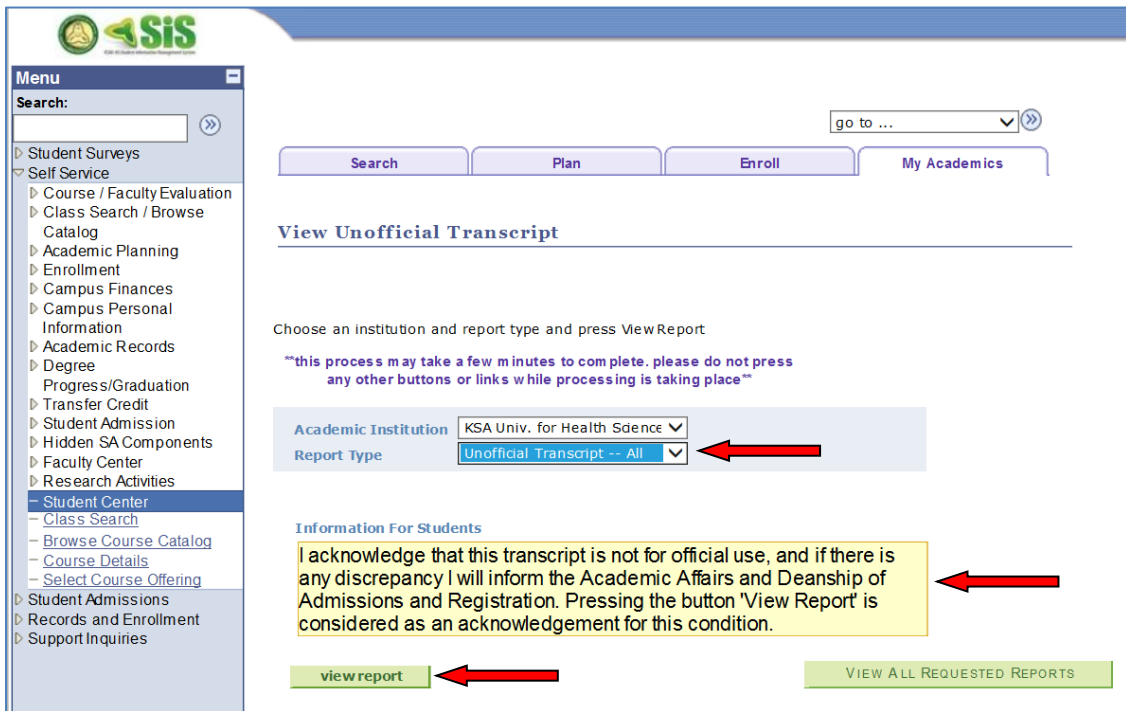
SiS

Menu
Search:

Student Surveys
Self Service
Course / Faculty Evaluation
Class Search / Browse Catalog
Academic Planning
Enrollment
Campus Finances
Campus Personal Information
Academic Records
Degree Progress/Graduation
Transfer Credit
Student Admission
Hidden SA Components
Faculty Center
Research Activities
Student Center
Class Search
Browse Course Catalog
Course Details
Select Course Offering
Student Admissions
Records and Enrollment
Support Inquiries

go to ...

Search
Plan
Enroll
My Academics

View Unofficial Transcript

Choose an institution and report type and press View Report

**this process may take a few minutes to complete. please do not press any other buttons or links while processing is taking place**

Academic Institution KSA Univ. for Health Science
Report Type Unofficial Transcript -- All

Information For Students

I acknowledge that this transcript is not for official use, and if there is any discrepancy I will inform the Academic Affairs and Deanship of Admissions and Registration. Pressing the button 'View Report' is considered as an acknowledgement for this condition.

view report

VIEW ALL REQUESTED REPORTS